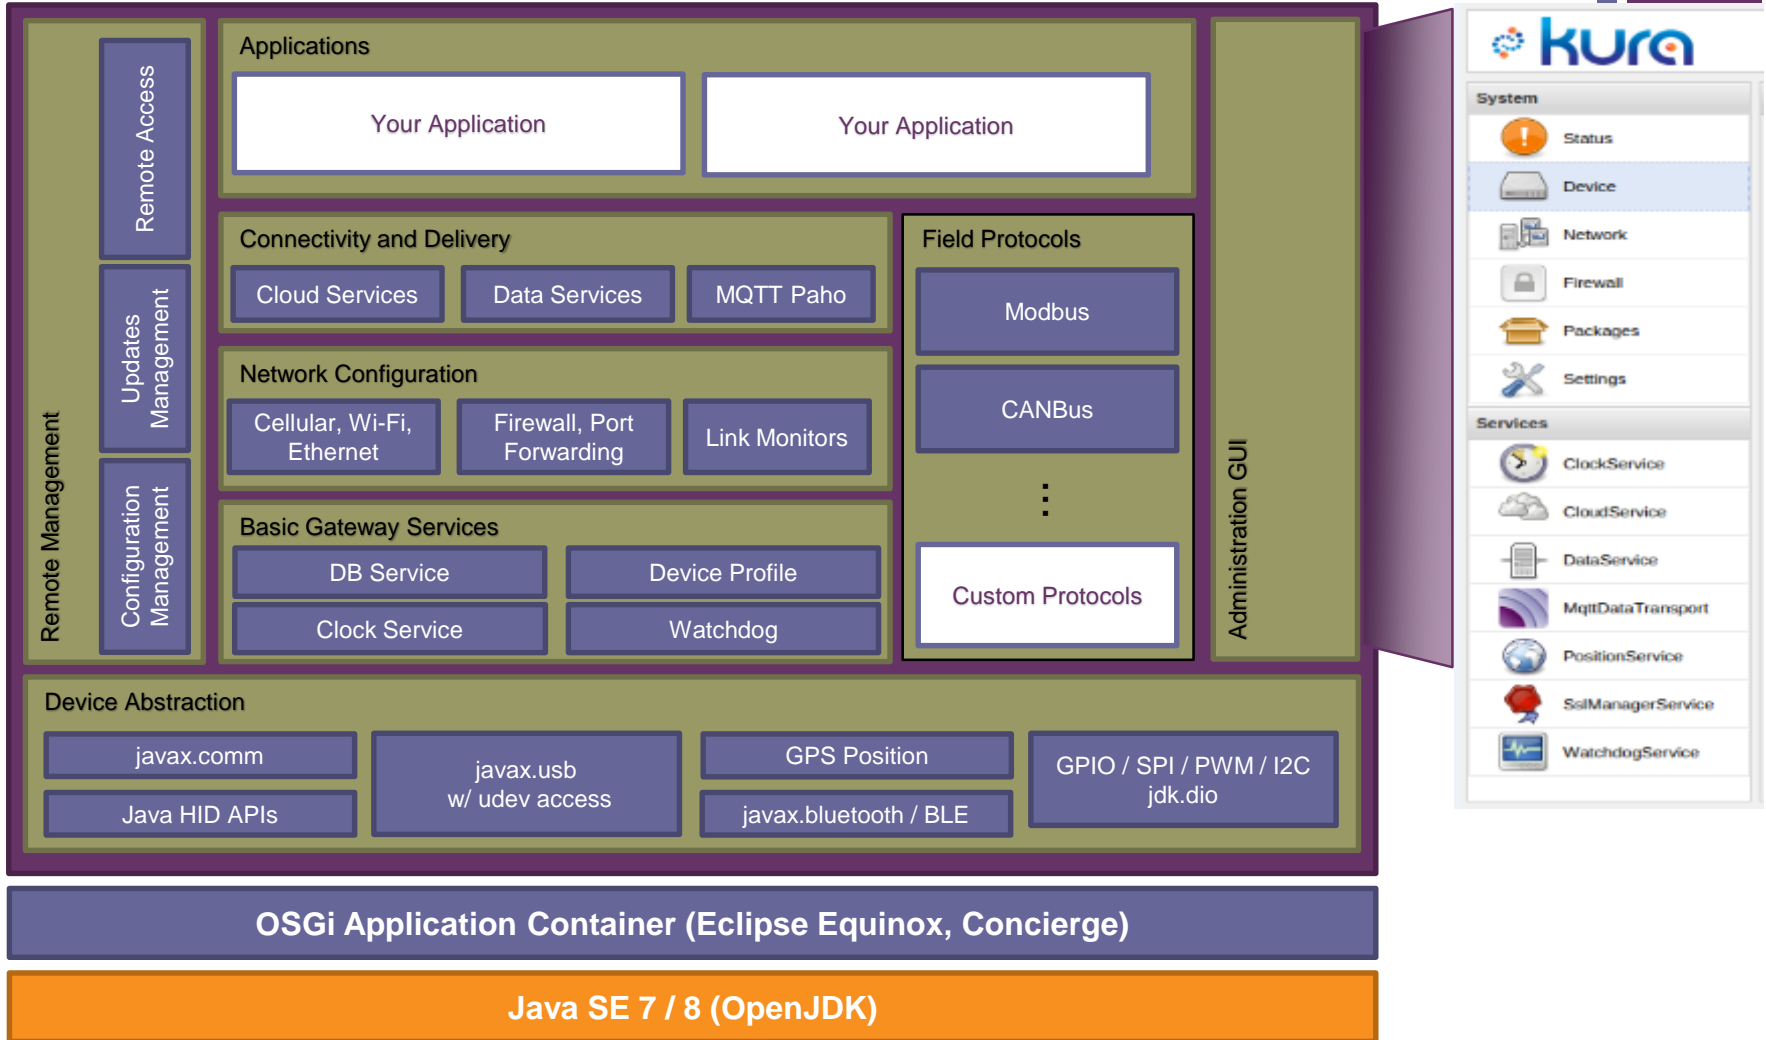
Remote Management

Remote Access

Updates Management

Configuration Management

Applications

Your Application

Your Application

Connectivity and Delivery

Cloud Services

Data Services

MQTT Paho

Network Configuration

Cellular, Wi-Fi, Ethernet

Firewall, Port Forwarding

Link Monitors

Basic Gateway Services

DB Service

Device Profile

Clock Service

Watchdog

Field Protocols

Modbus

CANBus

⋮

Custom Protocols

Administration GUI

Device Abstraction

javax.comm

Java HID APIs

javax.usb w/ udev access

GPS Position

javax.bluetooth / BLE

GPIO / SPI / PWM / I2C jdk.dio

OSGi Application Container (Eclipse Equinox, Concierge)

Java SE 7 / 8 (OpenJDK)

kura

System

Status

Device

Network

Firewall

Packages

Settings

Services

ClockService

CloudService

DataService

MqttDataTransport

PositionService

SslManagerService

WatchdogService